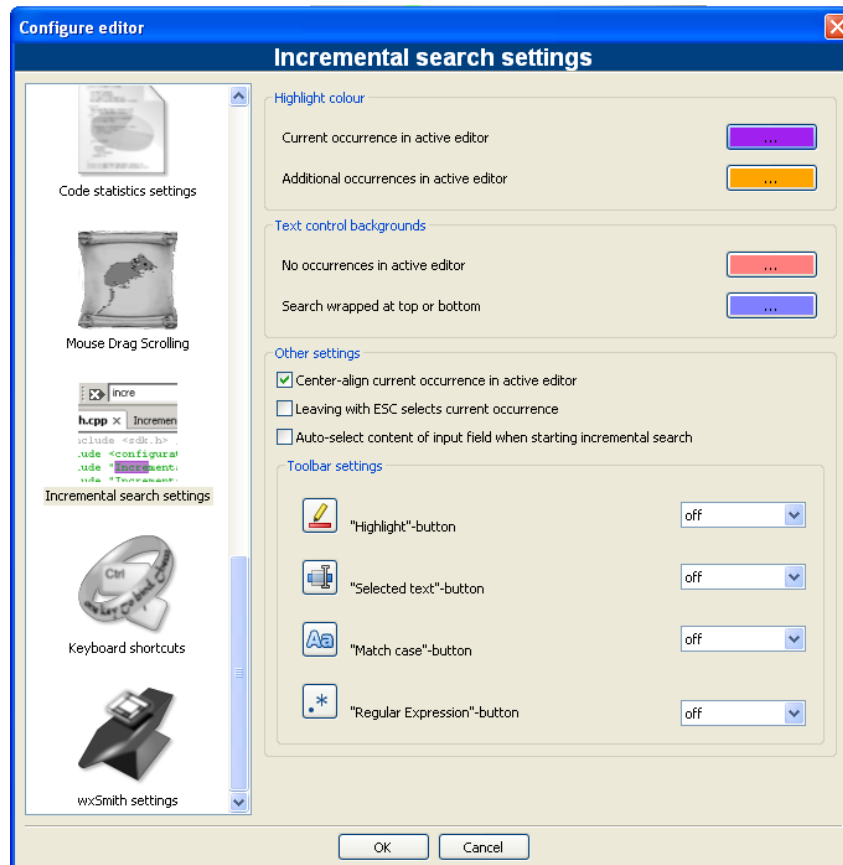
Configure editor

Incremental search settings

Code statistics settings

Mouse Drag Scrolling

incre
h.cpp × Incremen
nclude <sdk.h>
lude <configurat
lude "Increment
lude "Increment

Incremental search settings

Ctrl

Keyboard shortcuts

wxSmith settings

Highlight colour

Current occurrence in active editor ...

Additional occurrences in active editor ...

Text control backgrounds

No occurrences in active editor ...

Search wrapped at top or bottom ...

Other settings

Center-align current occurrence in active editor

Leaving with ESC selects current occurrence

Auto-select content of input field when starting incremental search

Toolbar settings

"Highlight"-button off

"Selected text"-button off

Aa "Match case"-button off

.* "Regular Expression"-button off

OK Cancel